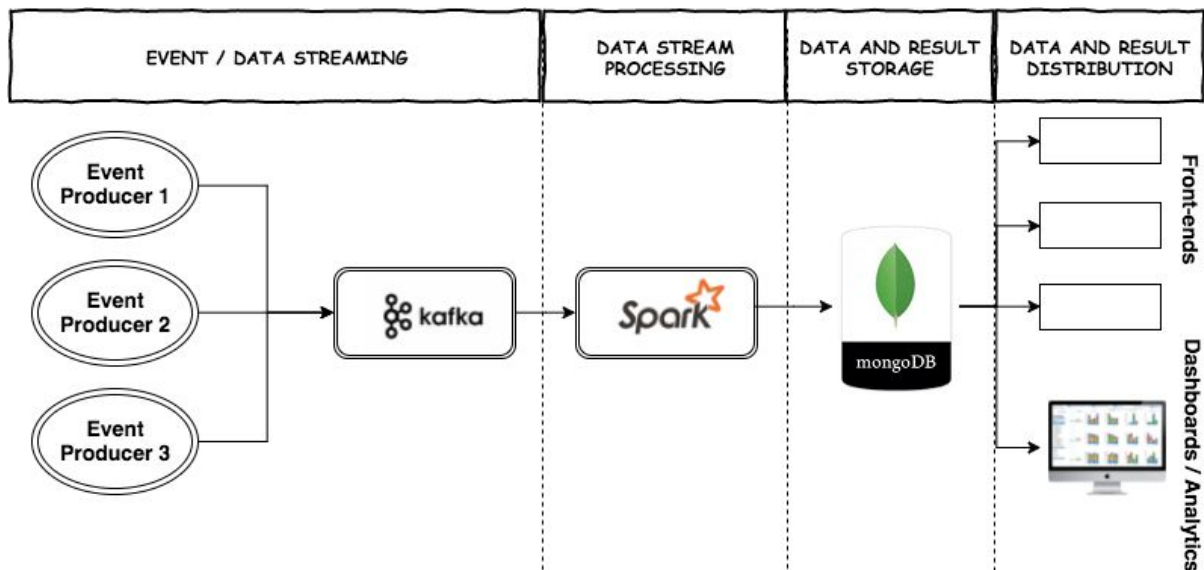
EVENT / DATA STREAMING

DATA STREAM PROCESSING

DATA AND RESULT STORAGE

DATA AND RESULT DISTRIBUTION

Event Producer 1

Event Producer 2

Event Producer 3

kafka

Spark

mongoDB

Front-ends

Dashboards / Analytics